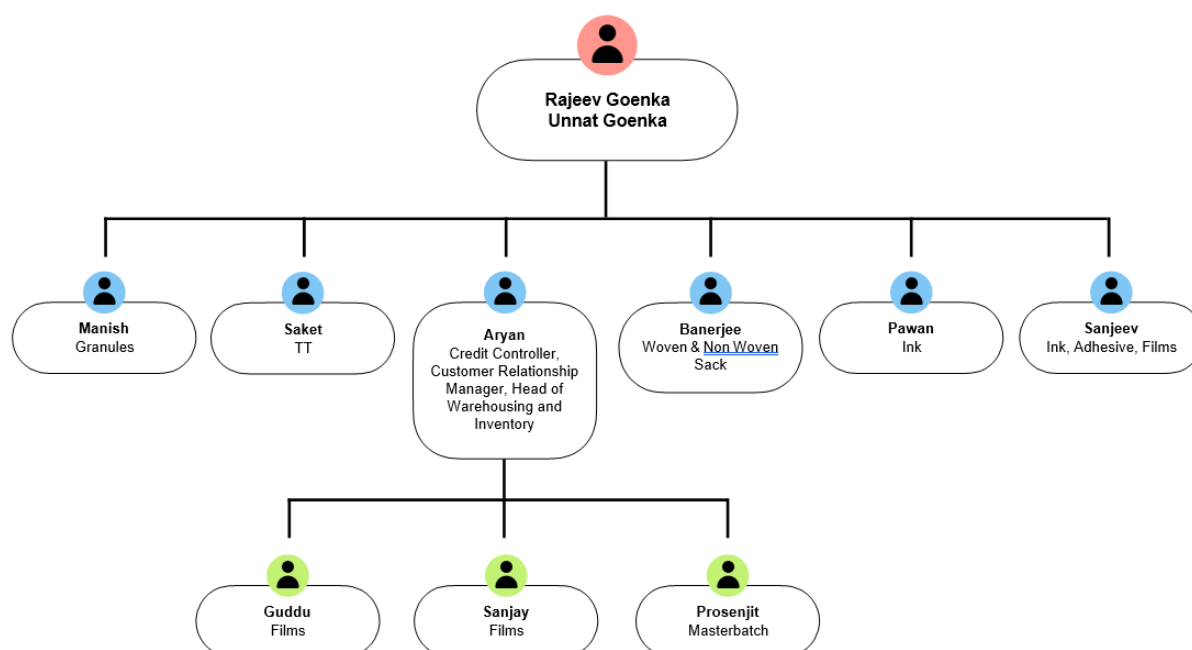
Rajeev Goenka
Unnat Goenka

Manish
Granules

Saket
TT

Aryan
Credit Controller, Customer Relationship Manager, Head of Warehousing and Inventory

Banerjee
Woven & Non Woven Sack

Pawan
Ink

Sanjeev
Ink, Adhesive, Films

Guddu
Films

Sanjay
Films

Prosenjit
Masterbatch